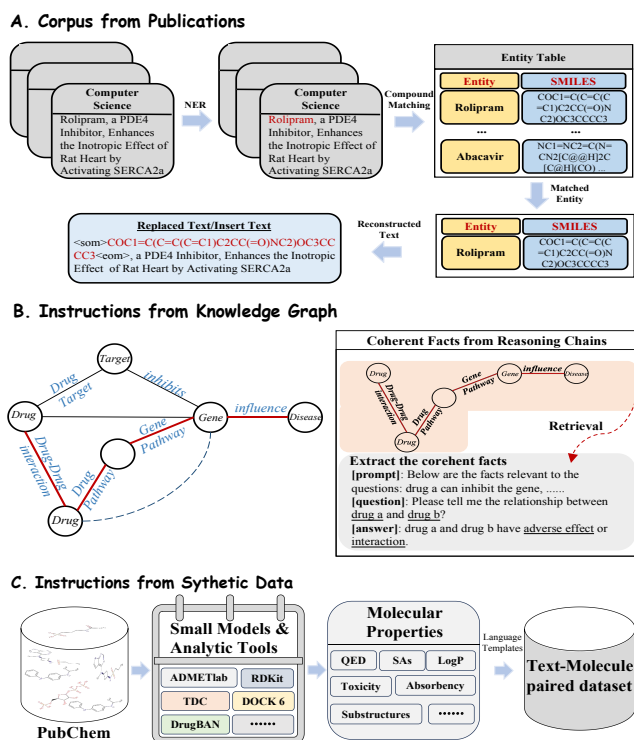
A. Corpus from Publications

Computer Science
Rolipram, a PDE4 Inhibitor, Enhances the Inotropic Effect of Rat Heart by Activating SERCA2a

NER

Computer Science
Rolipram, a PDE4 Inhibitor, Enhances the Inotropic Effect of Rat Heart by Activating SERCA2a

Compound Matching

Entity Table

| Entity | SMILES |
|---|---|
| Rolipram | COC1=C(C=C(C=C1)C2CC(=O)NC2)OC3CCCC3 |
| ... | ... |
| Abacavir | NC1=NC2=C(N=CN2[C@@H]2C[C@H](CO) ... |

Matched Entity

| Entity | SMILES |
|---|---|
| Rolipram | COC1=C(C=C(C=C1)C2CC(=O)NC2)OC3CCCC3 |

Reconstructed Text

Replaced Text/Insert Text
<som>COC1=C(C=C(C=C1)C2CC(=O)NC2)OC3CCCC3<eom>, a PDE4 Inhibitor, Enhances the Inotropic Effect of Rat Heart by Activating SERCA2a

B. Instructions from Knowledge Graph

Target
Drug Target
inhibits
Drug
Gene
influence
Disease
Gene Pathway
Drug-Drug interaction
Drug Pathway
Drug

Coherent Facts from Reasoning Chains

Drug
Drug-Drug interaction
Drug
Drug Pathway
Gene Pathway
Gene
influence
Disease

Retrieval

Extract the corehent facts
[prompt]: Below are the facts relevant to the questions: drug a can inhibit the gene, ......
[question]: Please tell me the relationship between drug a and drug b?
[answer]: drug a and drug b have adverse effect or interaction.

C. Instructions from Sythetic Data

PubChem

Small Models & Analytic Tools
ADMETlab
RDKit
TDC
DOCK 6
DrugBAN
••••••

Molecular Properties
QED
SAs
LogP
Toxicity
Absorbency
Substructures
••••••

Language Templates

Text-Molecule paired dataset